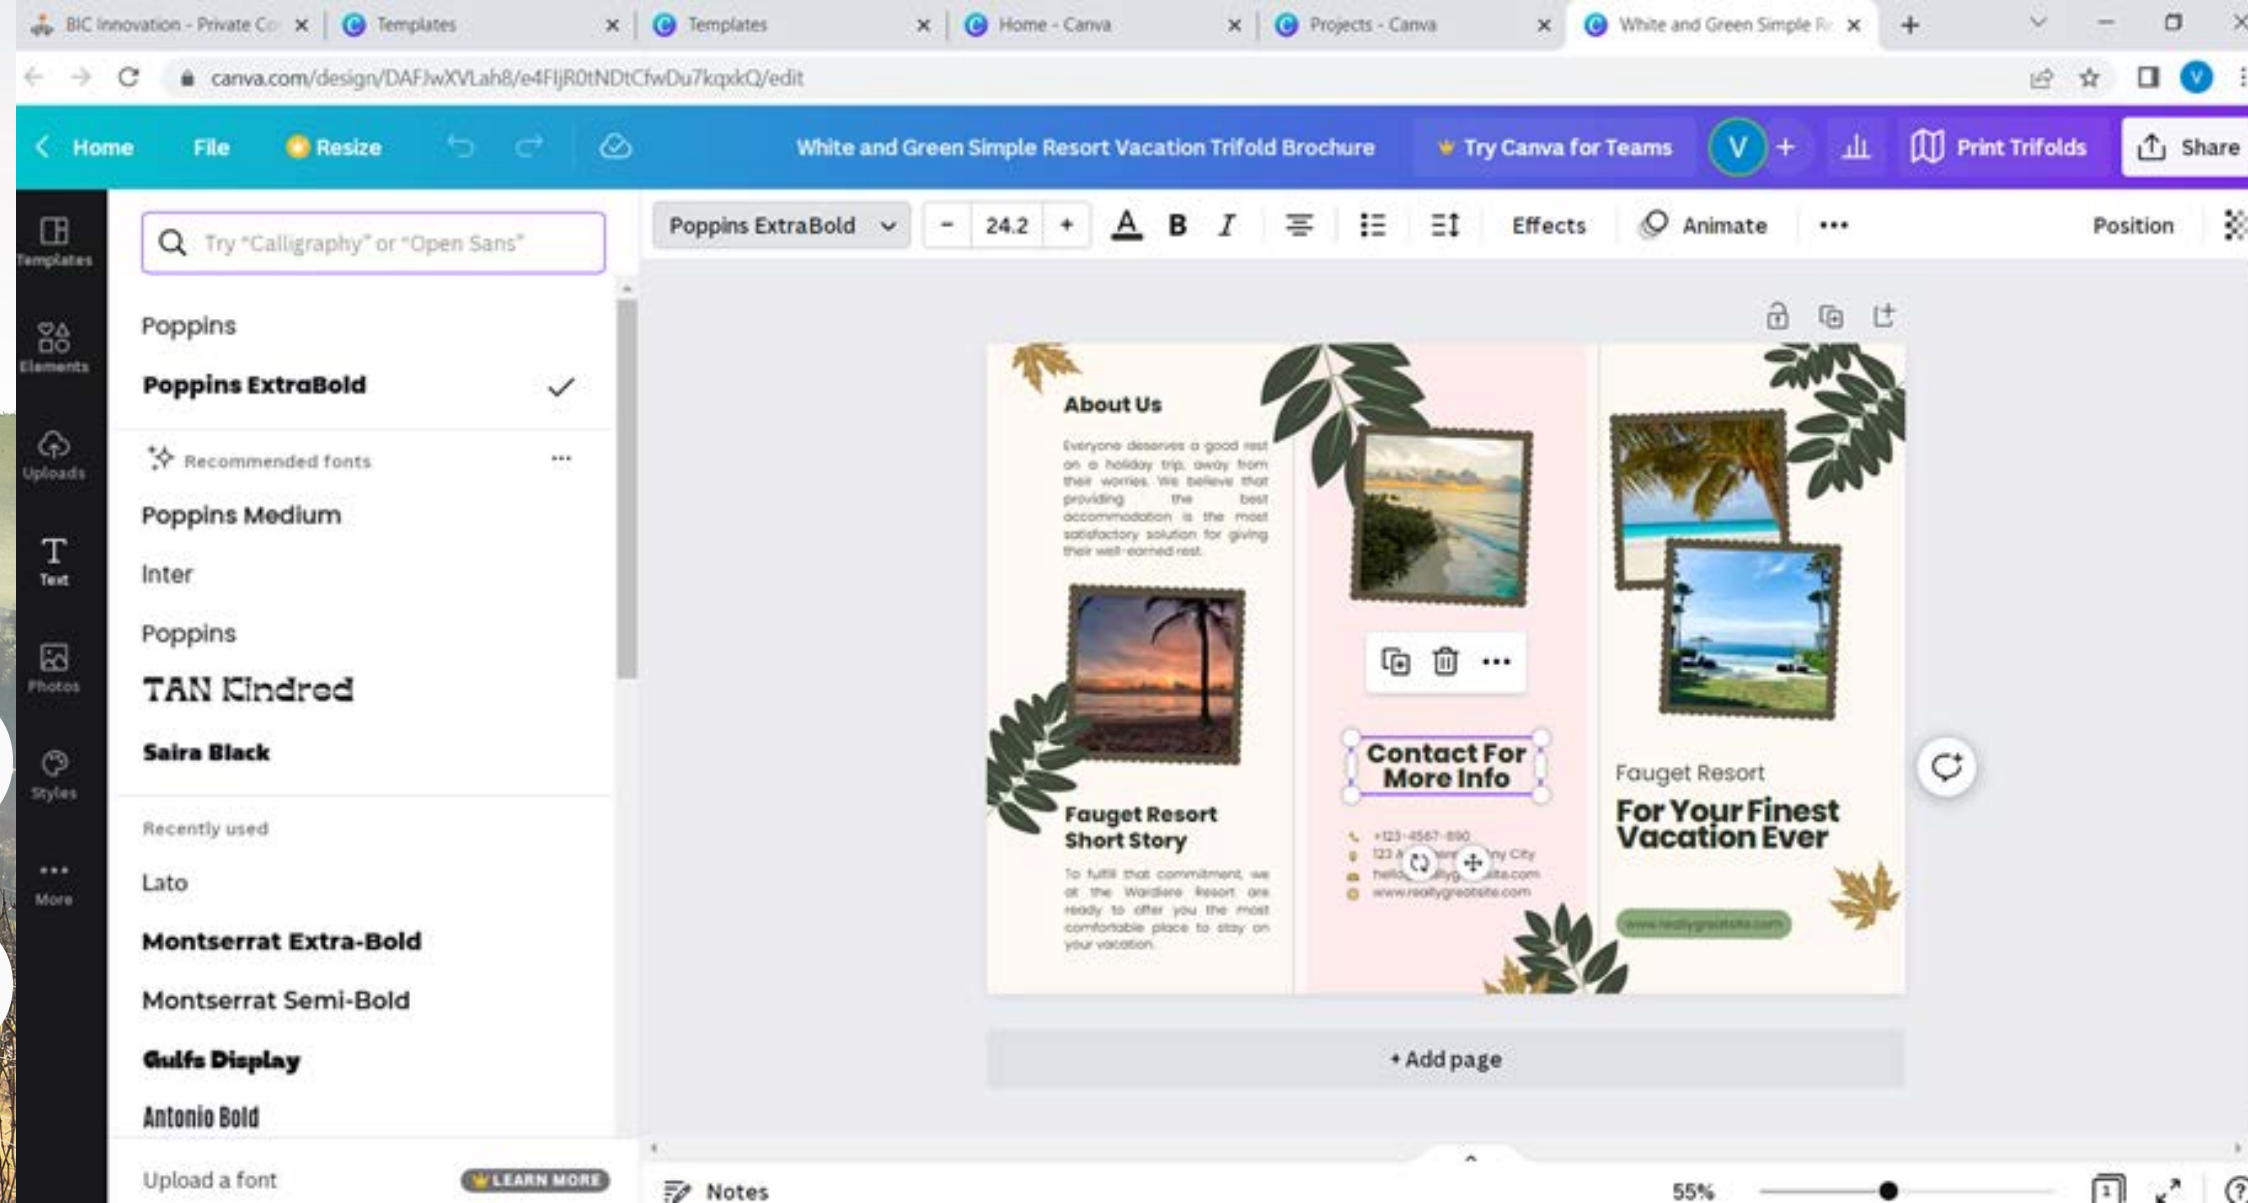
BIC Innovation - Private Co ×
Templates ×
Templates ×
Home - Canva ×
Projects - Canva ×
White and Green Simple R ×

canva.com/design/DAFJwXVLah8/e4FIjR0tNDtCfwDu7kqxkQ/edit

Home File Resize
White and Green Simple Resort Vacation Trifold Brochure
Try Canva for Teams
V +
Print Trifolds
Share

Templates
Elements
Uploads
Text
Photos
Styles
More

Try "Calligraphy" or "Open Sans"

Poppins
Poppins ExtraBold
Recommended fonts
Poppins Medium
Inter
Poppins
TAN Kindred
Saira Black
Recently used
Lato
Montserrat Extra-Bold
Montserrat Semi-Bold
Gulfs Display
Antonio Bold
Upload a font
LEARN MORE

Poppins ExtraBold
24.2
Effects
Animate
Position

About Us

Everyone deserves a good rest on a holiday trip, away from their worries. We believe that providing the best accommodation is the most satisfactory solution for giving their well-earned rest.

Fauget Resort Short Story

To fulfill that commitment, we at the Wardiere Resort are ready to offer you the most comfortable place to stay on your vacation.

Contact For More Info

+123-4567-890
123 A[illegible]ny City
hello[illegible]lly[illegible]site.com
www.reallygreatsite.com

Fauget Resort
For Your Finest Vacation Ever
www.reallygreatsite.com

+ Add page

Notes
55%